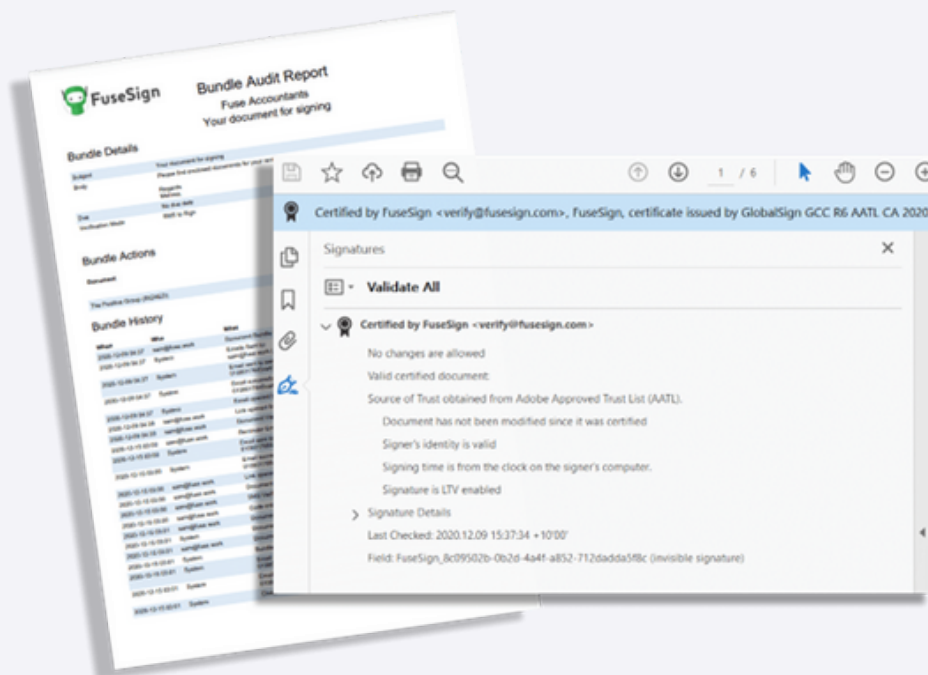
FuseSign

Bundle Audit Report
Fuse Accountants
Your document for signing

Bundle Details

Subject Your document for signing
Body Please find enclosed documents for your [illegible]

Regards,
Matthew

Due No due date
Verification Mode SMS to Sign

Bundle Actions

Document
The Positive Group (RGINDT)

Bundle History

When Who What

1 / 6

Certified by FuseSign <verify@fusesign.com>, FuseSign, certificate issued by GlobalSign GCC R6 AATL CA 2020

Signatures

Validate All

Certified by FuseSign <verify@fusesign.com>

No changes are allowed
Valid certified document:
Source of Trust obtained from Adobe Approved Trust List (AATL).
Document has not been modified since it was certified
Signer's identity is valid
Signing time is from the clock on the signer's computer.
Signature is LTV enabled
Signature Details
Last Checked: 2020.12.09 15:37:34 +10'00'
Field: FuseSign_8c09502b-0b2d-4a4f-a852-712dadda5f8c (invisible signature)